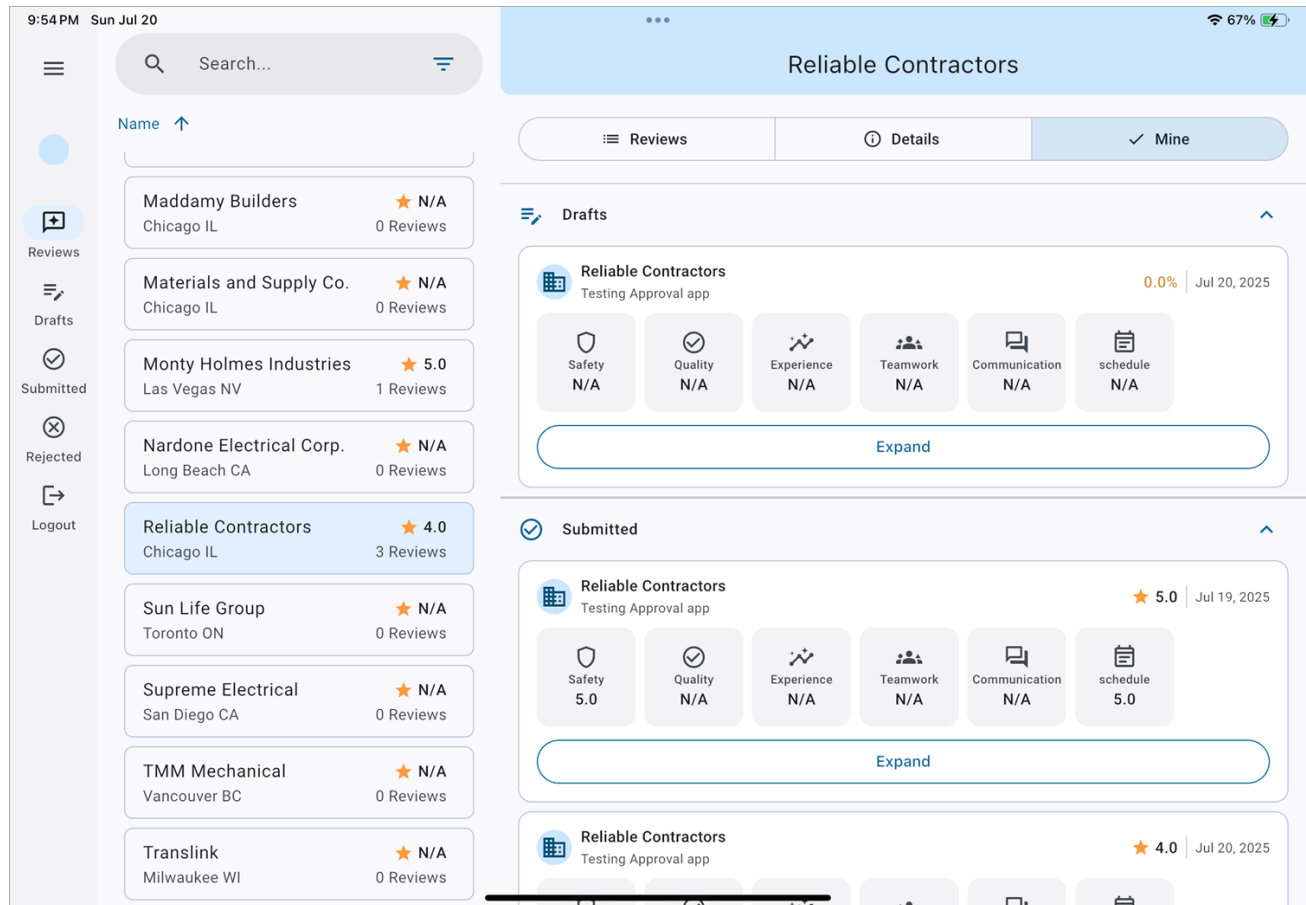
9:54 PM Sun Jul 20

67%

Search...

Name

Reviews

Drafts

Submitted

Rejected

Logout

Maddamy Builders N/A
Chicago IL 0 Reviews

Materials and Supply Co. N/A
Chicago IL 0 Reviews

Monty Holmes Industries 5.0
Las Vegas NV 1 Reviews

Nardone Electrical Corp. N/A
Long Beach CA 0 Reviews

Reliable Contractors 4.0
Chicago IL 3 Reviews

Sun Life Group N/A
Toronto ON 0 Reviews

Supreme Electrical N/A
San Diego CA 0 Reviews

TMM Mechanical N/A
Vancouver BC 0 Reviews

Translink N/A
Milwaukee WI 0 Reviews

Reliable Contractors

Reviews | Details | Mine

Drafts

Reliable Contractors
Testing Approval app
0.0% Jul 20, 2025

| Safety | Quality | Experience | Teamwork | Communication | schedule |
|---|---|---|---|---|---|
| N/A | N/A | N/A | N/A | N/A | N/A |

Expand

Submitted

Reliable Contractors
Testing Approval app
5.0 Jul 19, 2025

| Safety | Quality | Experience | Teamwork | Communication | schedule |
|---|---|---|---|---|---|
| 5.0 | N/A | N/A | N/A | N/A | 5.0 |

Expand

Reliable Contractors
Testing Approval app
4.0 Jul 20, 2025